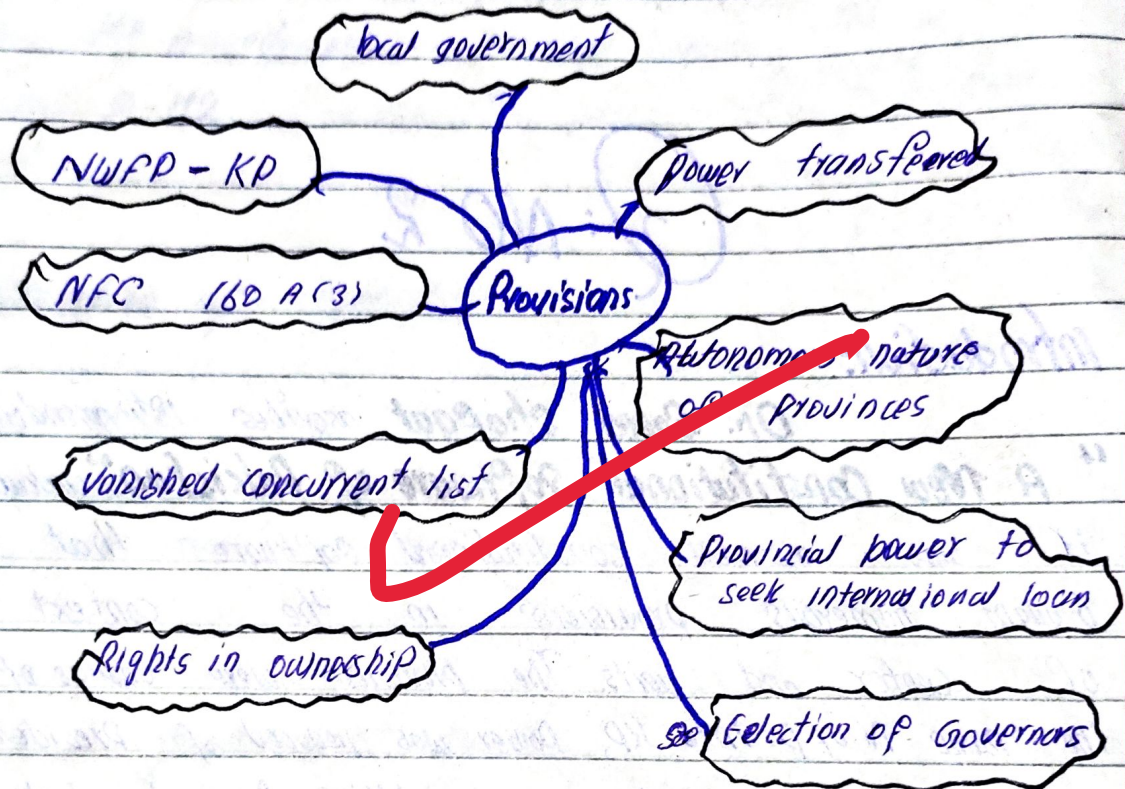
local government

NWFP - KP

power transfeered

NFC 160 A(3)

Provisions

Autonomous nature of provinces

vanished concurrent list

Provincial power to seek international loan

Rights in ownership

Selection of Governors